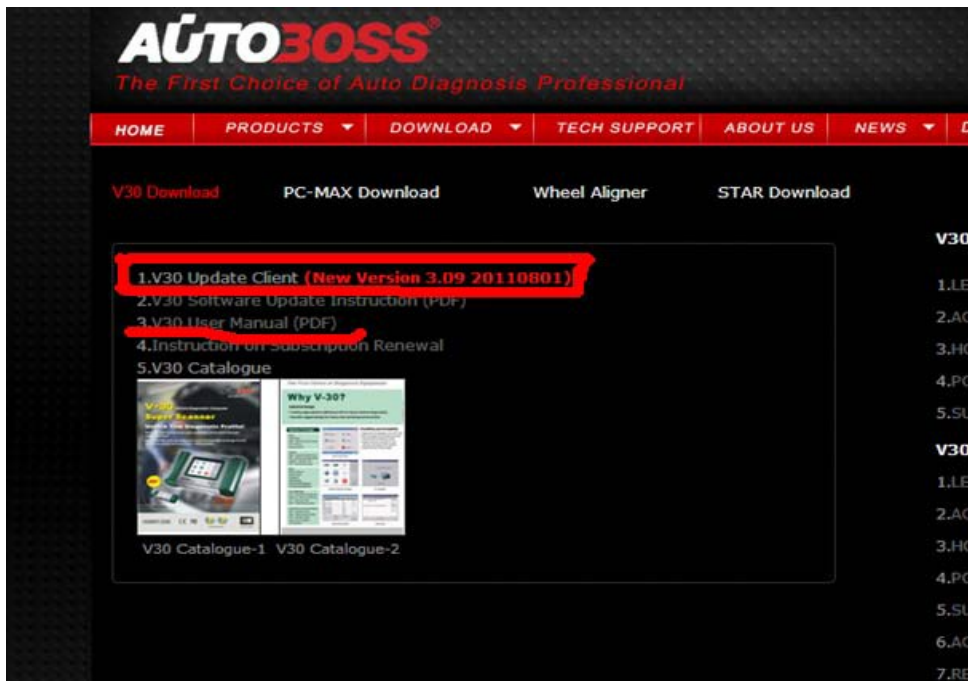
AUTOBOSS®
The First Choice of Auto Diagnosis Professional

HOME PRODUCTS ▼ DOWNLOAD ▼ TECH SUPPORT ABOUT US NEWS ▼ D

V30 Download PC-MAX Download Wheel Aligner STAR Download

1.V30 Update Client (New Version 3.09 20110801)
2.V30 Software Update Instruction (PDF)
3.V30 User Manual (PDF)
4.Instruction on Subscription Renewal
5.V30 Catalogue

V-30
Why V-30?

V30 Catalogue-1 V30 Catalogue-2

V30
1.LE
2.AC
3.HC
4.PC
5.SU
V30
1.LE
2.AC
3.HC
4.PC
5.SU
6.AC
7.RE